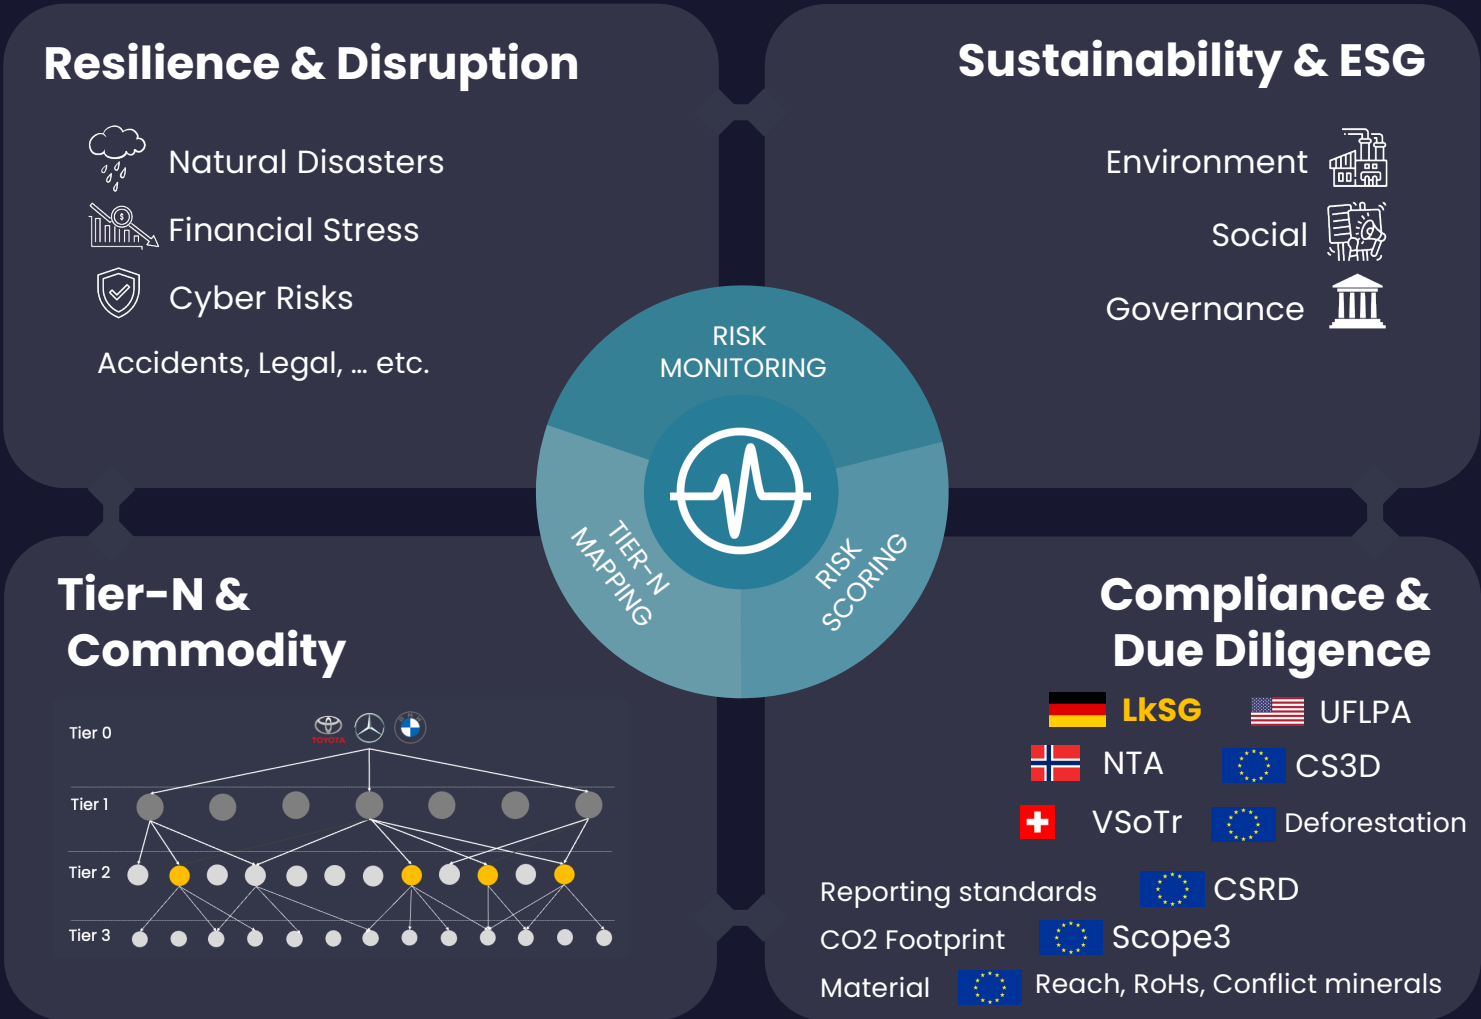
Resilience & Disruption

Natural Disasters

Financial Stress

Cyber Risks

Accidents, Legal, ... etc.

Sustainability & ESG

Environment

Social

Governance

RISK MONITORING

TIER-N MAPPING

RISK SCORING

Tier-N & Commodity

Tier 0

TOYOTA

Tier 1

Tier 2

Tier 3

Compliance & Due Diligence

LkSG

UFLPA

NTA

CS3D

VSoTr

Deforestation

Reporting standards

CSRD

CO2 Footprint

Scope3

Material

Reach, RoHs, Conflict minerals